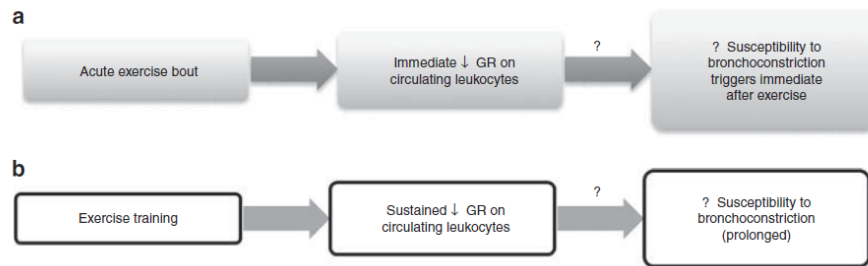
a

Acute exercise bout

Immediate ↓ GR on circulating leukocytes

?

? Susceptibility to bronchoconstriction triggers immediate after exercise

b

Exercise training

Sustained ↓ GR on circulating leukocytes

?

? Susceptibility to bronchoconstriction (prolonged)